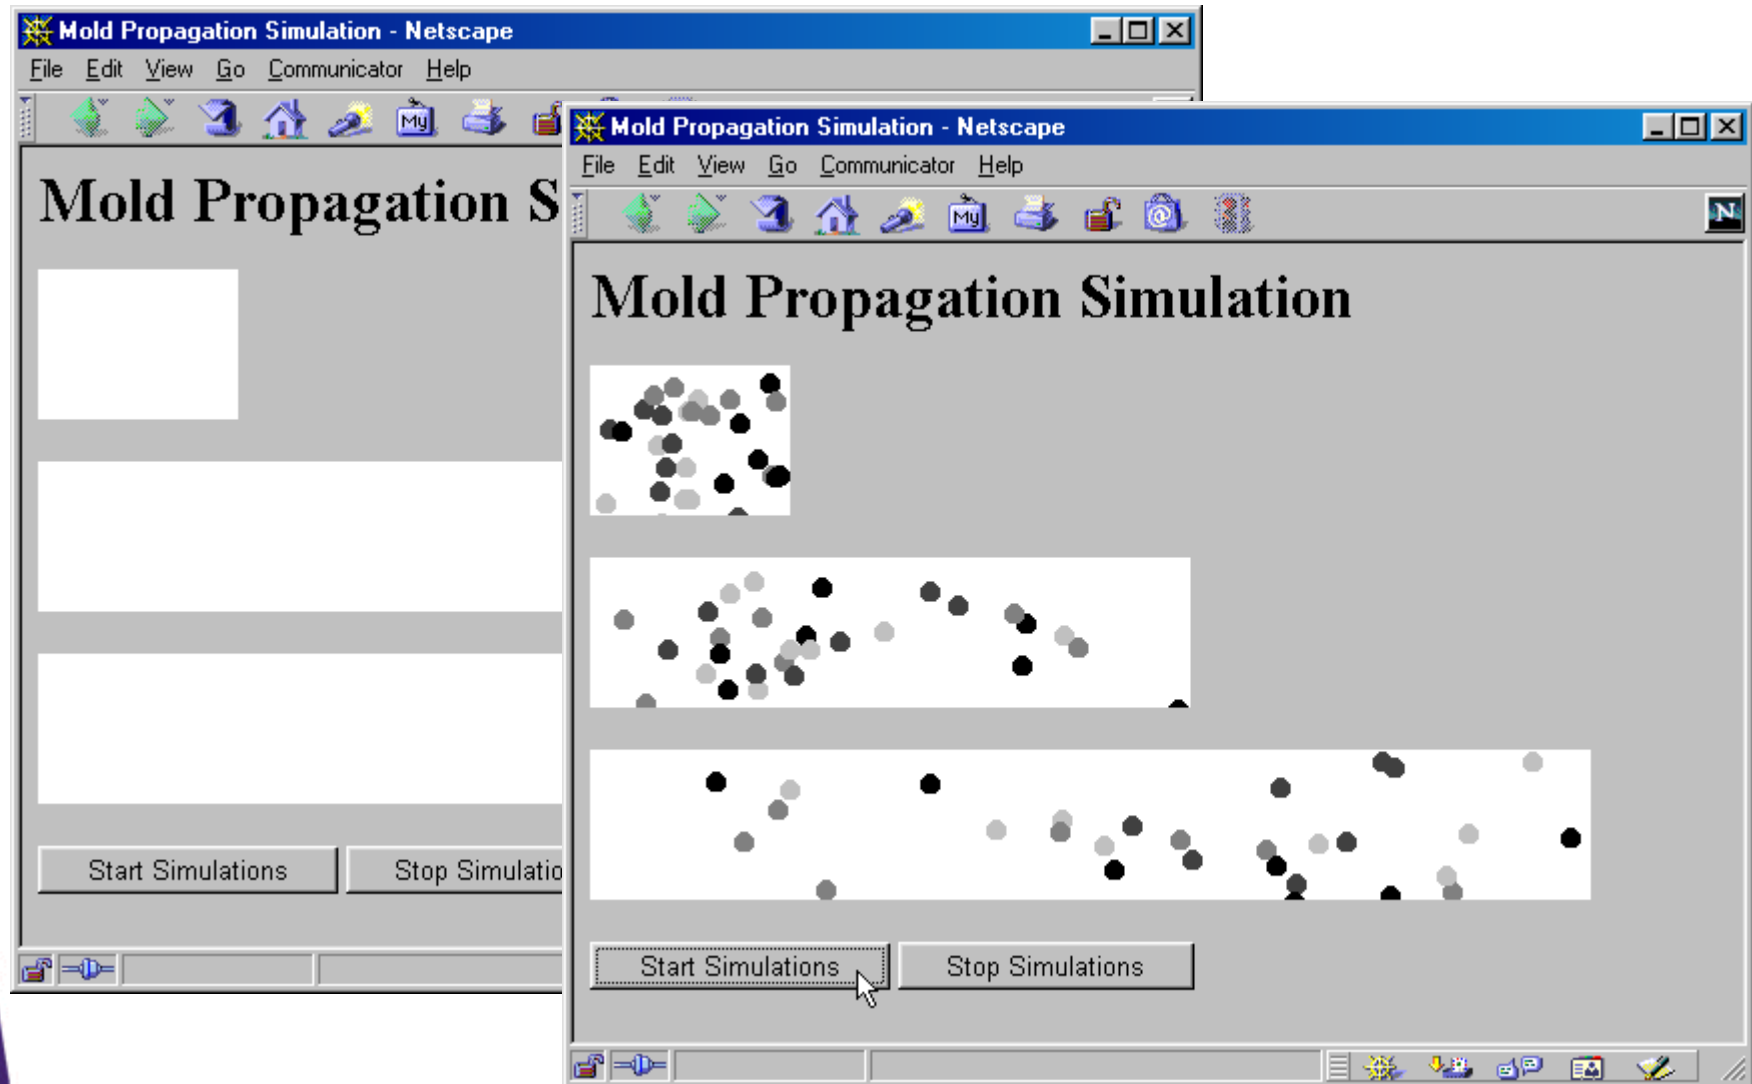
Mold Propagation Simulation - Netscape

File Edit View Go Communicator Help

Mold Propagation S

Start Simulations Stop Simulatio

Mold Propagation Simulation - Netscape

File Edit View Go Communicator Help

Mold Propagation Simulation

Start Simulations Stop Simulations